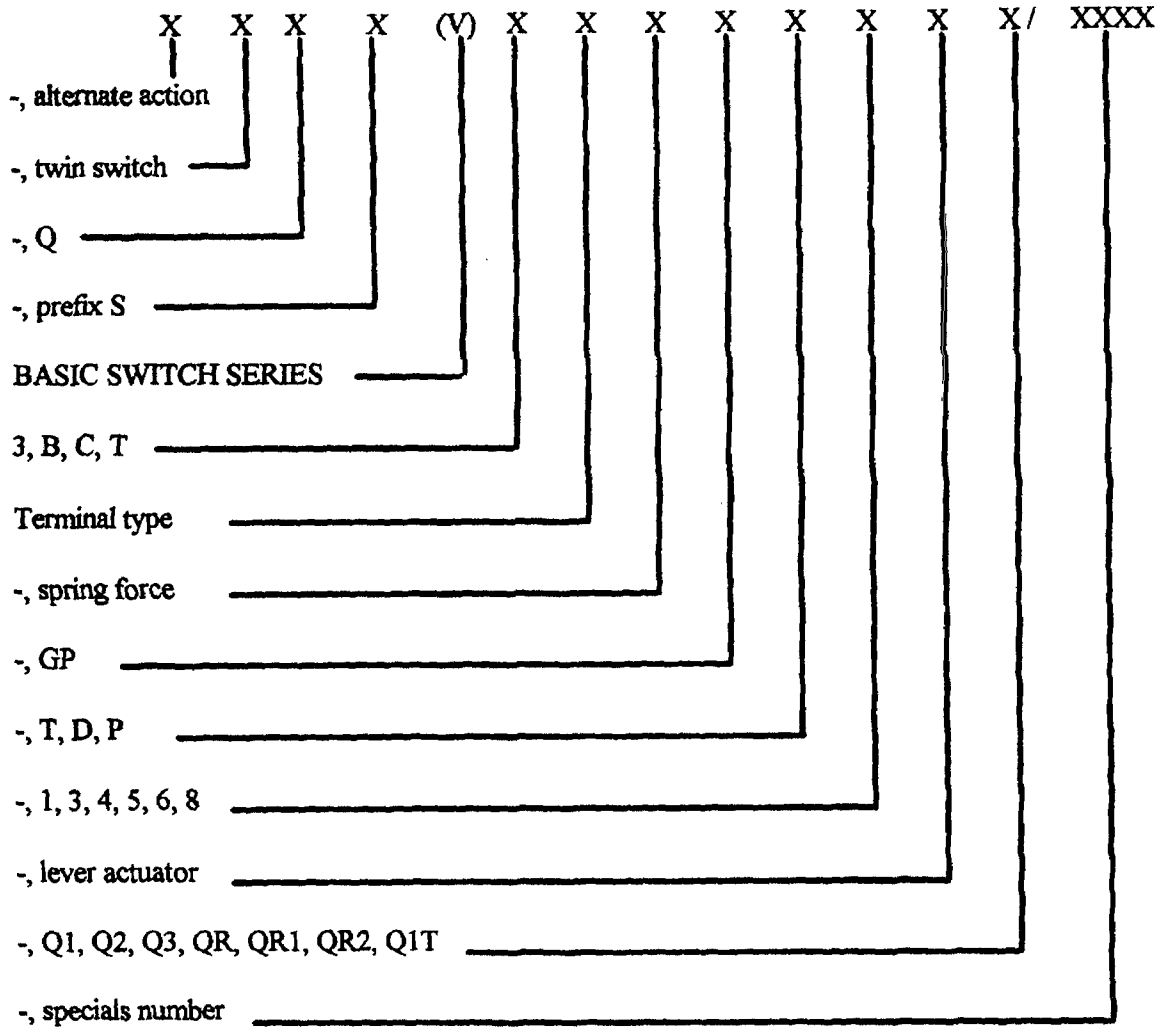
X X X X (V) X X X X X X X X / XXXX

-, alternate action

-, twin switch

-, Q

-, prefix S

BASIC SWITCH SERIES

3, B, C, T

Terminal type

-, spring force

-, GP

-, T, D, P

-, 1, 3, 4, 5, 6, 8

-, lever actuator

-, Q1, Q2, Q3, QR, QR1, QR2, Q1T

-, specials number